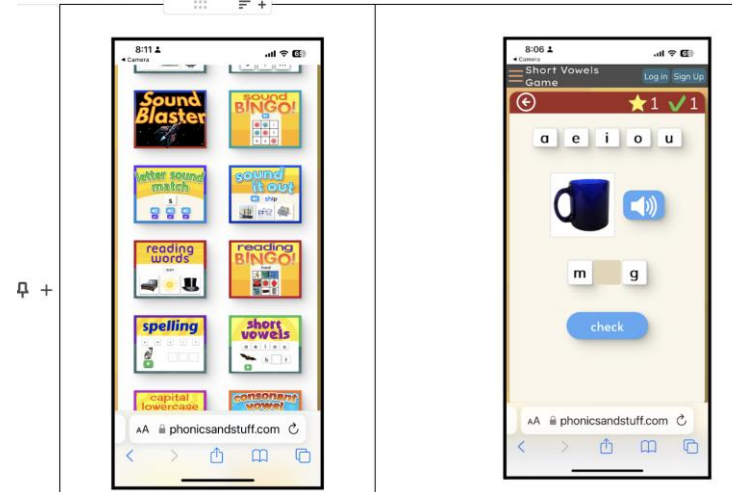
8:11
◂ Camera

Sound Blaster

sound BINGO!

letter sound match

s

sound it out

ship

reading words

bat

reading BINGO!

bed

spelling

short vowels

a e i o u

b t

capital lowercase

consonant vowel

AA phonicsandstuff.com

8:06
◂ Camera

Short Vowels Game

Log in

Sign Up

1

1

a e i o u

m g

check

AA phonicsandstuff.com